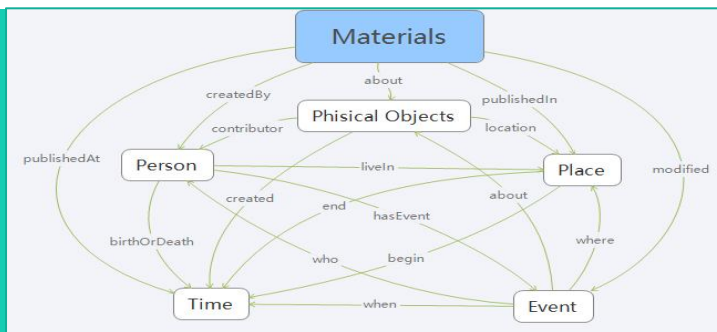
Materials

about

createdBy

publishedIn

Phisical Objects

contributor

location

publishedAt

Person

liveIn

Place

modified

created

end

hasEvent

about

birthOrDeath

who

begin

where

Time

when

Event